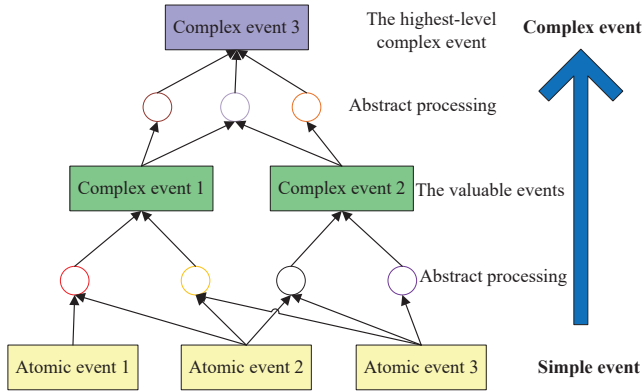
Complex event 3

The highest-level complex event

Complex event

Abstract processing

Complex event 1

Complex event 2

The valuable events

Abstract processing

Atomic event 1

Atomic event 2

Atomic event 3

Simple event